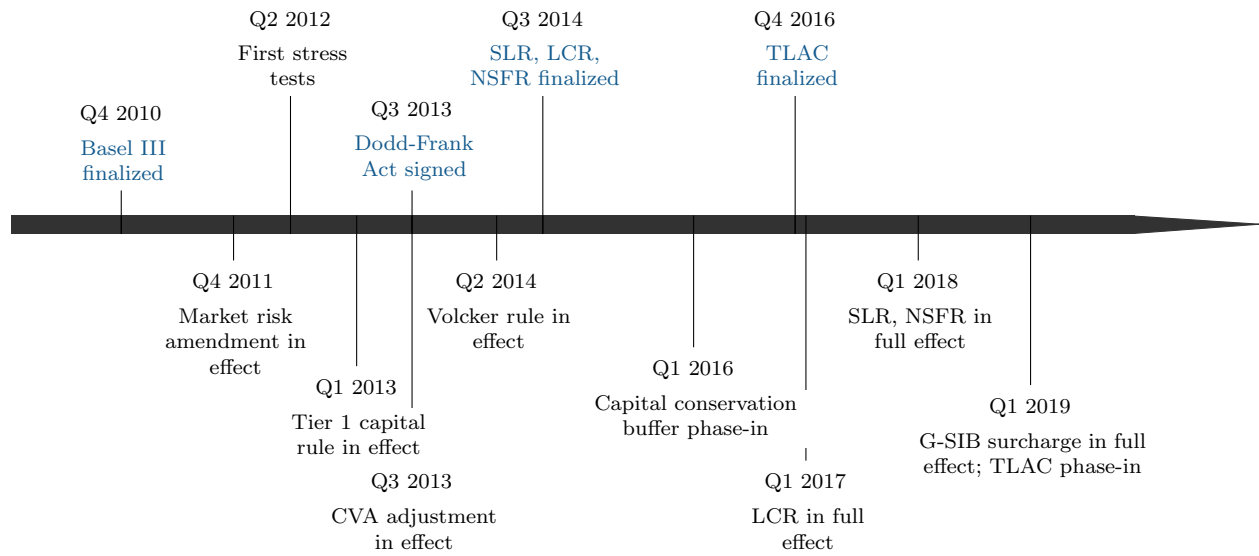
Q2 2012
First stress tests

Q3 2014
SLR, LCR, NSFR finalized

Q4 2016
TLAC finalized

Q4 2010
Basel III finalized

Q3 2013
Dodd-Frank Act signed

Q4 2011
Market risk amendment in effect

Q2 2014
Volcker rule in effect

Q1 2018
SLR, NSFR in full effect

Q1 2013
Tier 1 capital rule in effect

Q1 2016
Capital conservation buffer phase-in

Q1 2019
G-SIB surcharge in full effect; TLAC phase-in

Q3 2013
CVA adjustment in effect

Q1 2017
LCR in full effect